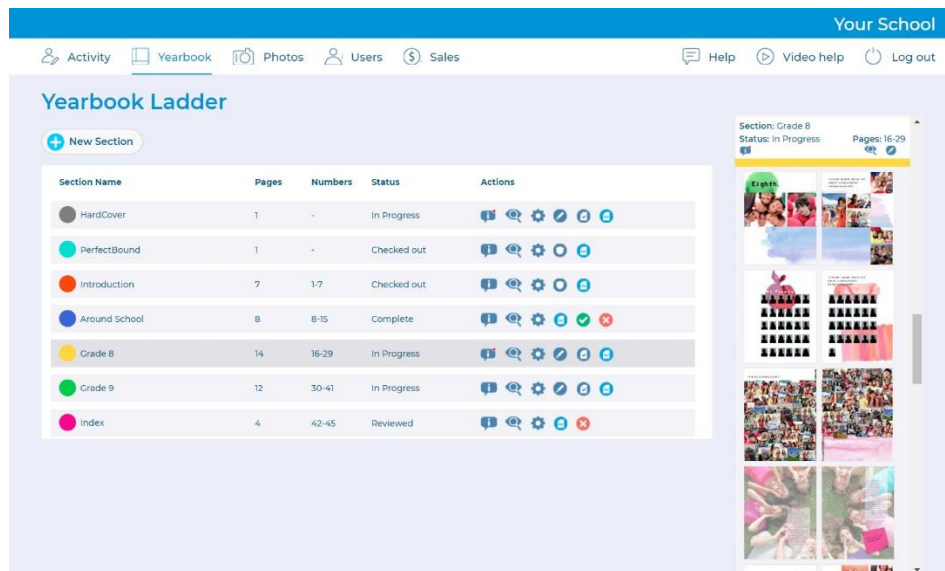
Your School

Activity Yearbook Photos Users Sales Help Video help Log out

Yearbook Ladder

New Section

| Section Name | Pages | Numbers | Status | Actions |
|---|---|---|---|---|
| HardCover | 1 | - | In Progress | |
| PerfectBound | 1 | - | Checked out | |
| Introduction | 7 | 1-7 | Checked out | |
| Around School | 8 | 8-15 | Complete | |
| Grade 8 | 14 | 16-29 | In Progress | |
| Grade 9 | 12 | 30-41 | In Progress | |
| Index | 4 | 42-45 | Reviewed | |

Section: Grade 8
Status: In Progress
Pages: 16-29

Eighth